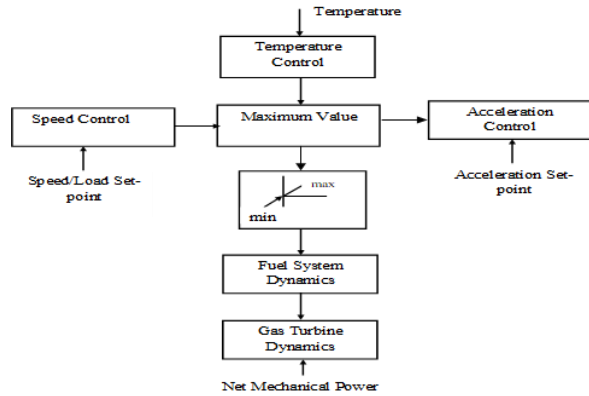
Temperature

Temperature Control

Speed Control

Maximum Value

Acceleration Control

Speed/Load Set-point

Acceleration Set-point

max

min

Fuel System Dynamics

Gas Turbine Dynamics

Net Mechanical Power